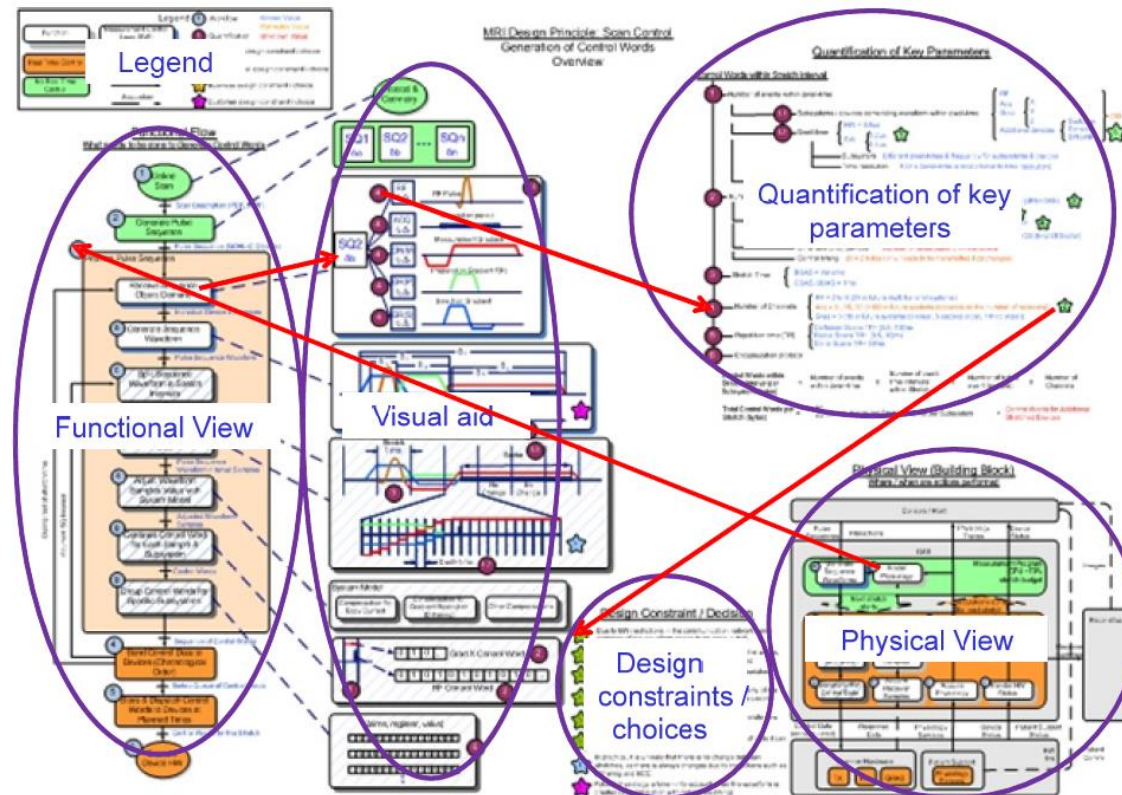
Legend

MRI Design Principle: Scan Control
Generation of Control Words
Overview

Quantification of Key Parameters

Quantification of key parameters

Functional Flow

SQ1
SQ2
SQn

SQ2

Functional View

Visual aid

Physical View (Building Block)

Physical View

Design Constraint / Decision

Design constraints / choices

Device HW